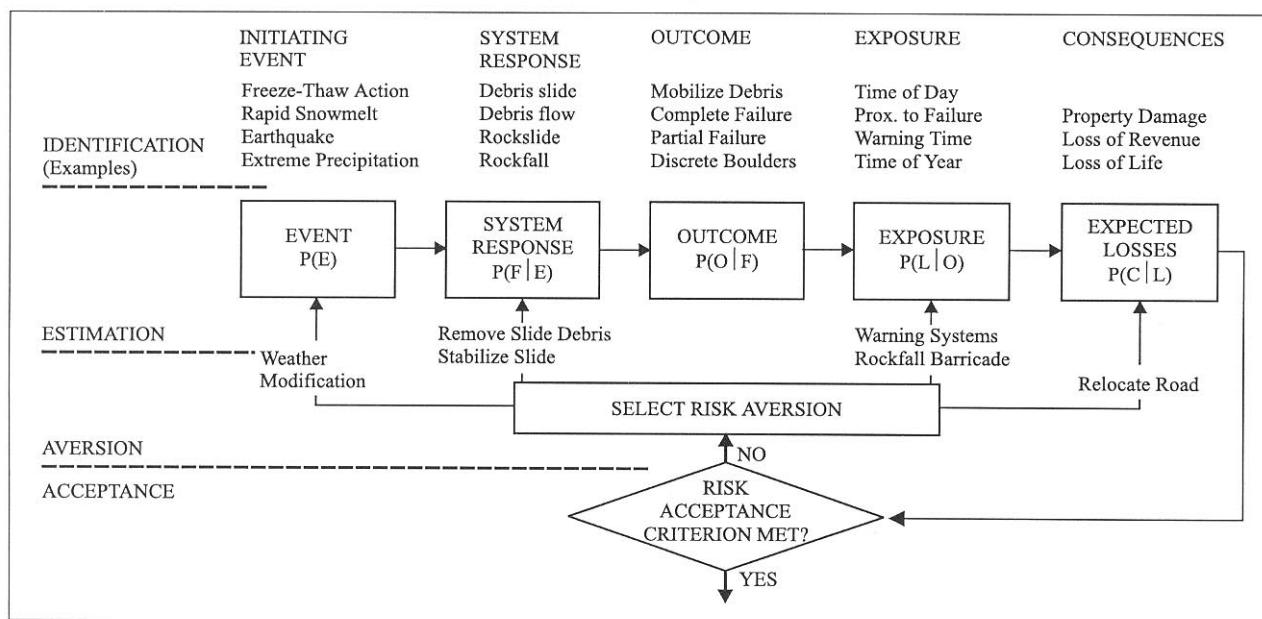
INITIATING EVENT

Freeze-Thaw Action
Rapid Snowmelt
Earthquake
Extreme Precipitation

SYSTEM RESPONSE

Debris slide
Debris flow
Rockslide
Rockfall

OUTCOME

Mobilize Debris
Complete Failure
Partial Failure
Discrete Boulders

EXPOSURE

Time of Day
Prox. to Failure
Warning Time
Time of Year

CONSEQUENCES

Property Damage
Loss of Revenue
Loss of Life

IDENTIFICATION
(Examples)

EVENT
P(E)

SYSTEM RESPONSE
P(F|E)

OUTCOME
P(O|F)

EXPOSURE
P(L|O)

EXPECTED LOSSES
P(C|L)

ESTIMATION

Weather Modification

Remove Slide Debris
Stabilize Slide

Warning Systems
Rockfall Barricade

Relocate Road

SELECT RISK AVERSION

AVERSION

NO

ACCEPTANCE

RISK ACCEPTANCE CRITERION MET?

YES